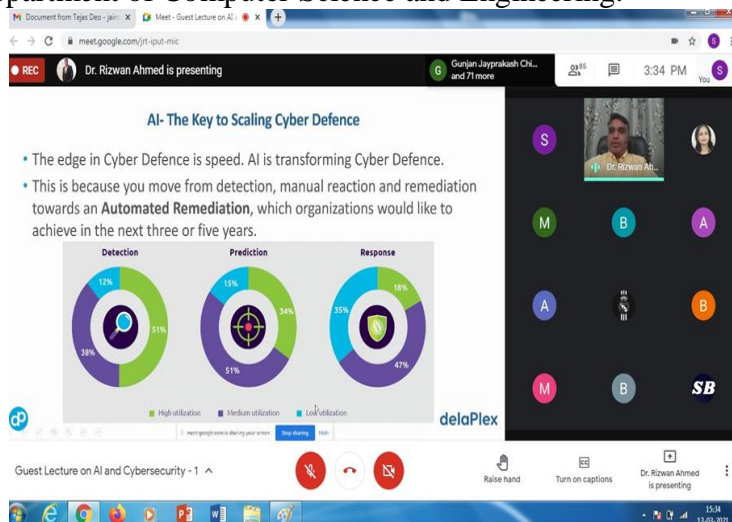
partment of Computer Science and Engineering.

Document from Tejas Deo - jaine | Meet - Guest Lecture on AI

meet.google.com/jrt-iput-mic

REC Dr. Rizwan Ahmed is presenting

Gunjan Jayprakash Chi... and 71 more

86

3:34 PM You

AI- The Key to Scaling Cyber Defence

• The edge in Cyber Defence is speed. AI is transforming Cyber Defence.

• This is because you move from detection, manual reaction and remediation towards an **Automated Remediation**, which organizations would like to achieve in the next three or five years.

Detection

12%

38%

51%

Prediction

15%

34%

51%

Response

35%

18%

47%

High utilization Medium utilization Low utilization

delaPlex

meet.google.com is sharing your screen. Stop sharing Hide

Dr. Rizwan Ah...

S M B A A B M B SB

Guest Lecture on AI and Cybersecurity - 1

Raise hand

Turn on captions

Dr. Rizwan Ahmed is presenting

15:34 13-03-2021